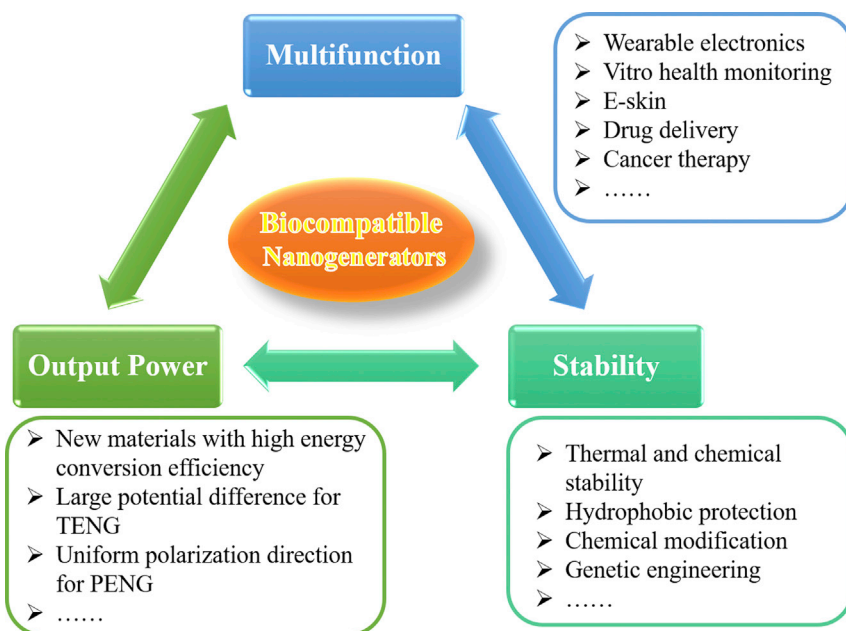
Multifunction

➢ Wearable electronics
➢ Vitro health monitoring
➢ E-skin
➢ Drug delivery
➢ Cancer therapy
➢ ……

Biocompatible Nanogenerators

Output Power

Stability

➢ New materials with high energy conversion efficiency
➢ Large potential difference for TENG
➢ Uniform polarization direction for PENG
➢ ……

➢ Thermal and chemical stability
➢ Hydrophobic protection
➢ Chemical modification
➢ Genetic engineering
➢ ……